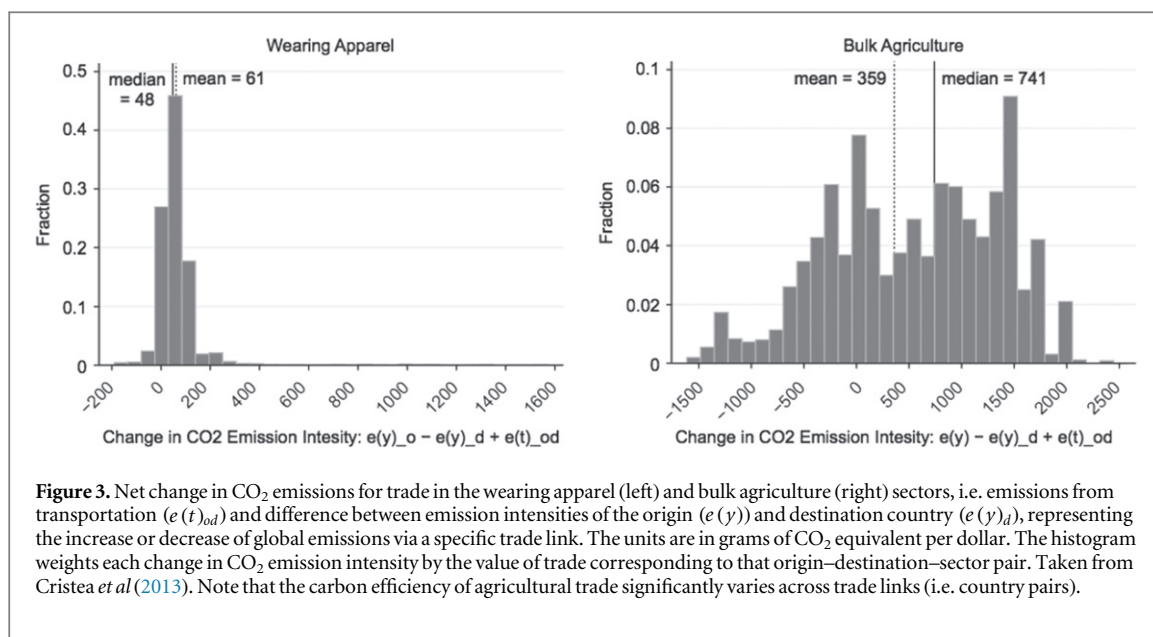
Wearing Apparel

0.5
0.4
0.3
0.2
0.1
0

Fraction

median = 48

mean = 61

-200 0 200 400 600 800 1000 1200 1400 1600

Change in CO2 Emission Intesity: e(y)_o − e(y)_d + e(t)_od

Bulk Agriculture

0.1
0.08
0.06
0.04
0.02
0

Fraction

mean = 359

median = 741

-1500 -1000 -500 0 500 1000 1500 2000 2500

Change in CO2 Emission Intesity: e(y) − e(y)_d + e(t)_od

**Figure 3.** Net change in $CO_2$ emissions for trade in the wearing apparel (left) and bulk agriculture (right) sectors, i.e. emissions from transportation $(e(t)_{od})$ and difference between emission intensities of the origin $(e(y))$ and destination country $(e(y)_d)$, representing the increase or decrease of global emissions via a specific trade link. The units are in grams of $CO_2$ equivalent per dollar. The histogram weights each change in $CO_2$ emission intensity by the value of trade corresponding to that origin–destination–sector pair. Taken from Cristea *et al* (2013). Note that the carbon efficiency of agricultural trade significantly varies across trade links (i.e. country pairs).